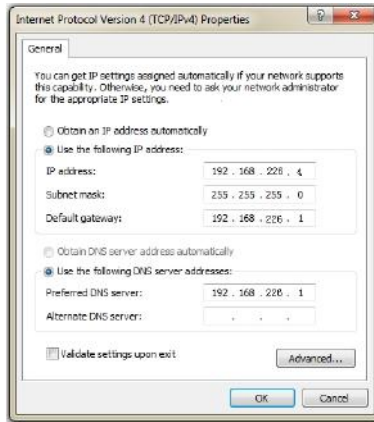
Internet Protocol Version 4 (TCP/IPv4) Properties

General

You can get IP settings assigned automatically if your network supports this capability. Otherwise, you need to ask your network administrator for the appropriate IP settings.

Obtain an IP address automatically

Use the following IP address:

| | |
|---|---|
| IP address: | 192 . 168 . 226 . 4 |
| Subnet mask: | 255 . 255 . 255 . 0 |
| Default gateway: | 192 . 168 . 226 . 1 |

Obtain DNS server address automatically

Use the following DNS server addresses:

| | |
|---|---|
| Preferred DNS server: | 192 . 168 . 226 . 1 |
| Alternate DNS server: | . . . |

Validate settings upon exit

Advanced...

OK

Cancel